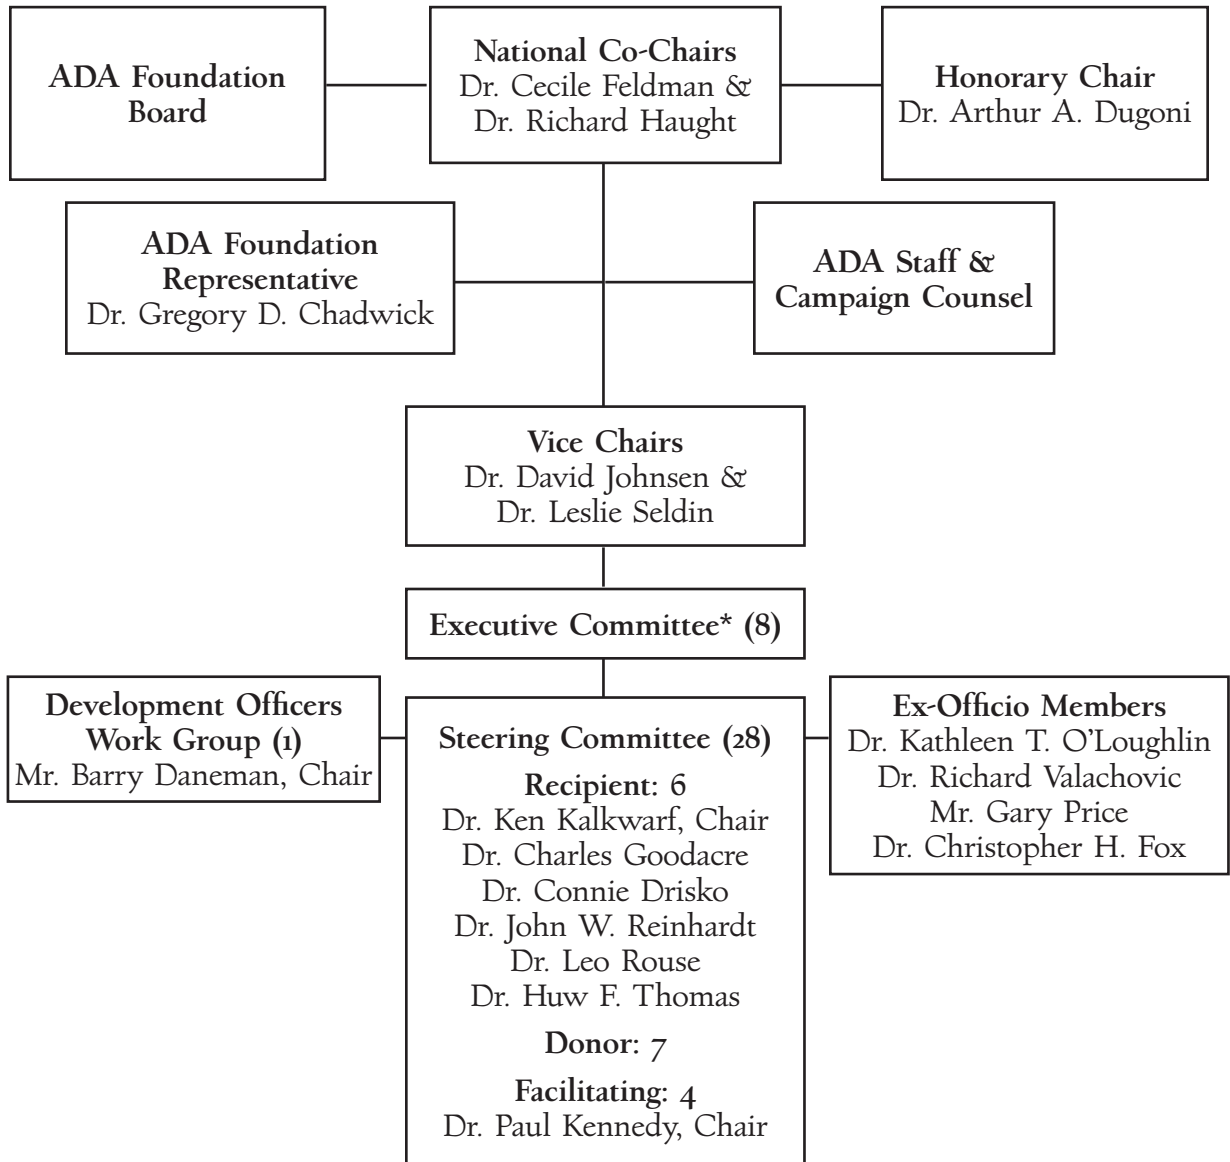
ADA Foundation Board

National Co-Chairs
Dr. Cecile Feldman &
Dr. Richard Haught

Honorary Chair
Dr. Arthur A. Dugoni

ADA Foundation Representative
Dr. Gregory D. Chadwick

ADA Staff & Campaign Counsel

Vice Chairs
Dr. David Johnsen &
Dr. Leslie Seldin

Executive Committee* (8)

Development Officers Work Group (1)
Mr. Barry Daneman, Chair

Steering Committee (28)
Recipient: 6
Dr. Ken Kalkwarf, Chair
Dr. Charles Goodacre
Dr. Connie Drisko
Dr. John W. Reinhardt
Dr. Leo Rouse
Dr. Huw F. Thomas
Donor: 7
Facilitating: 4
Dr. Paul Kennedy, Chair

Ex-Officio Members
Dr. Kathleen T. O'Loughlin
Dr. Richard Valachovic
Mr. Gary Price
Dr. Christopher H. Fox